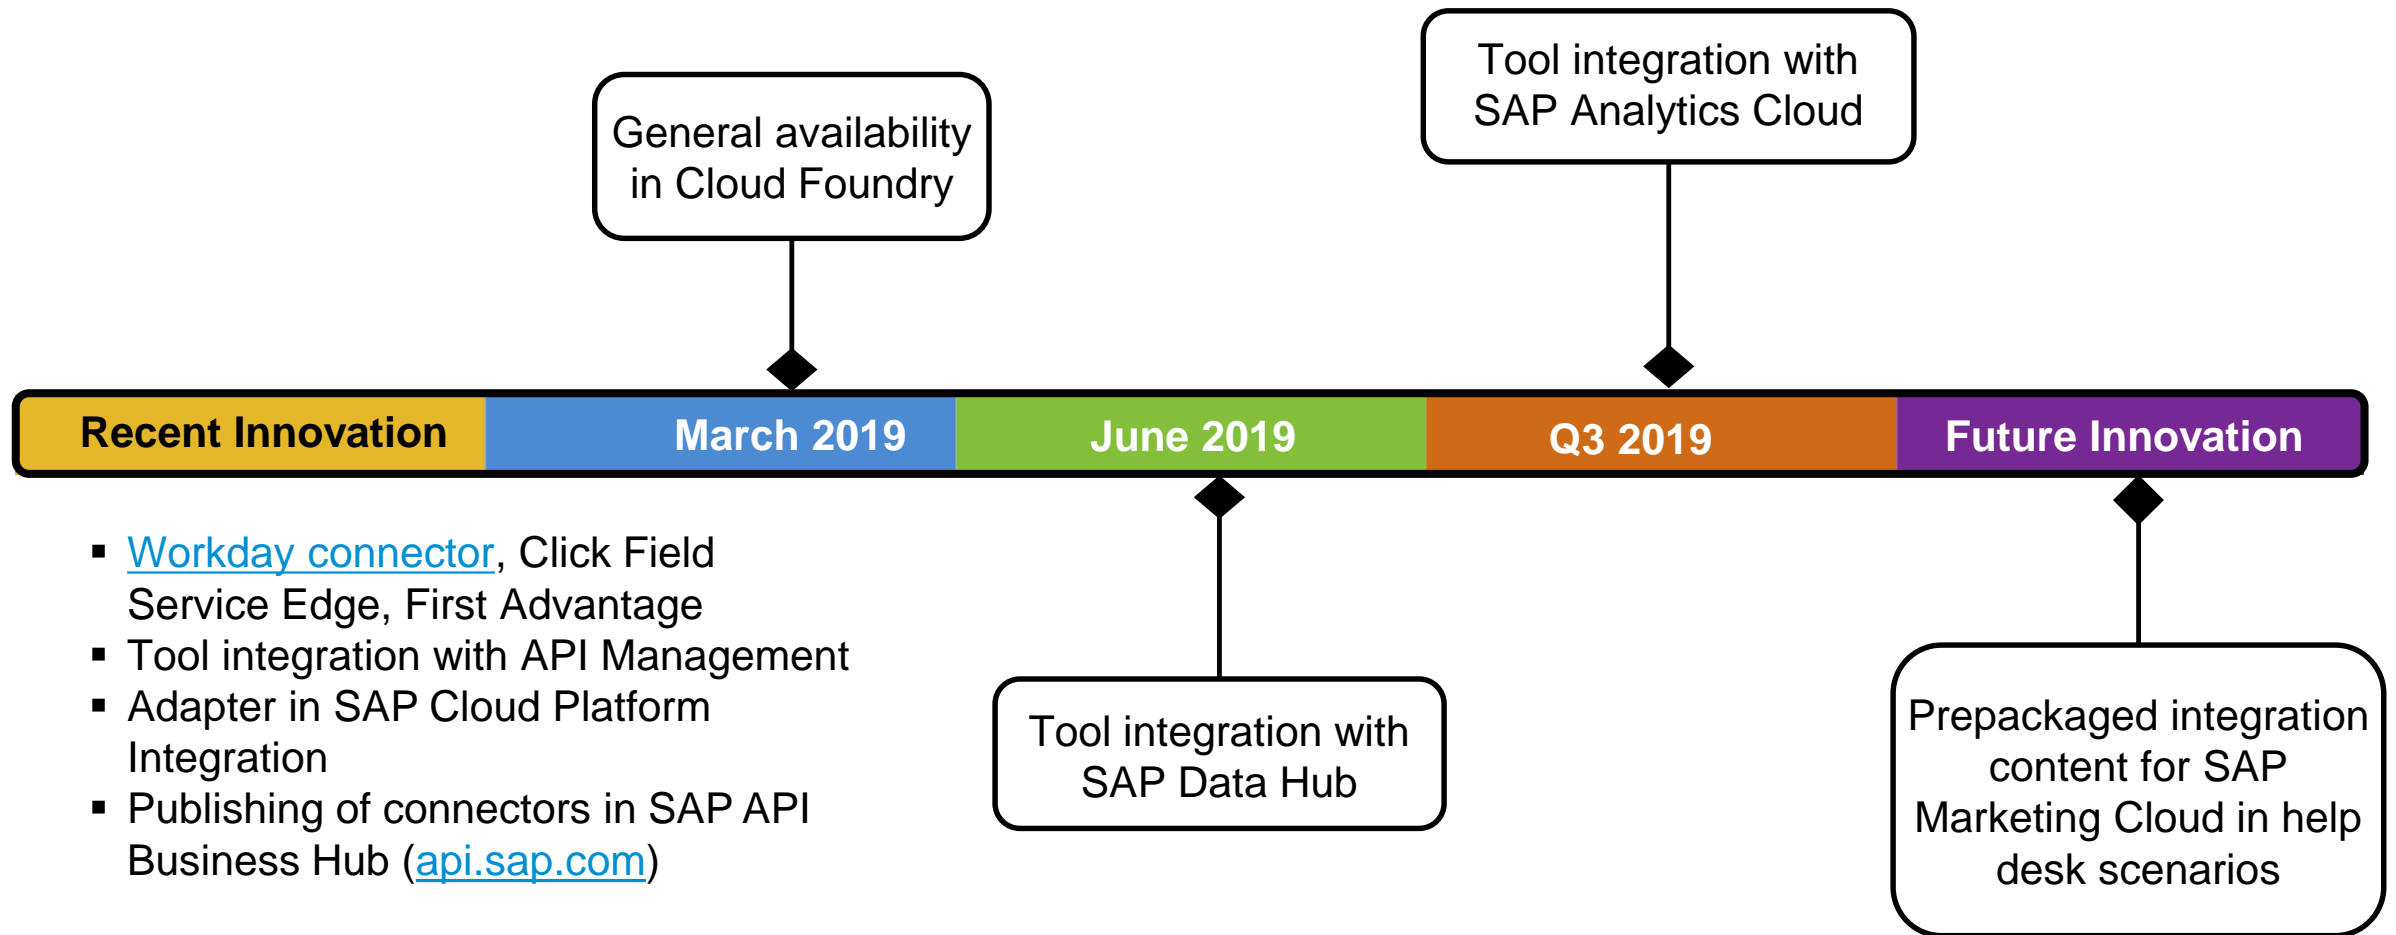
General availability in Cloud Foundry

Tool integration with SAP Analytics Cloud

| Recent Innovation | March 2019 | June 2019 | Q3 2019 | Future Innovation |
|---|---|---|---|---|

- Workday connector, Click Field Service Edge, First Advantage
- Tool integration with API Management
- Adapter in SAP Cloud Platform Integration
- Publishing of connectors in SAP API Business Hub (api.sap.com)

Tool integration with SAP Data Hub

Prepackaged integration content for SAP Marketing Cloud in help desk scenarios